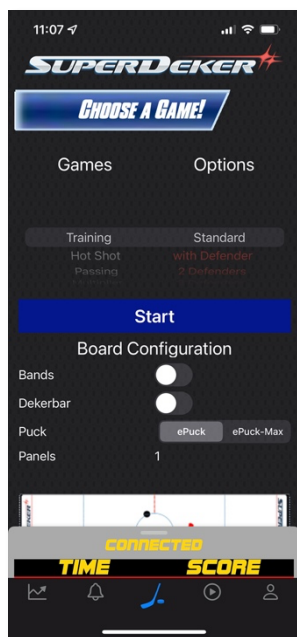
11:07

SUPERDEKER

CHOOSE A GAME!

Games

Options

Training

Hot Shot

Passing

Standard

with Defender

2 Defenders

Start

Board Configuration

Bands

Dekerbar

Puck

ePuck

ePuck-Max

Panels

1

CONNECTED

TIME

SCORE